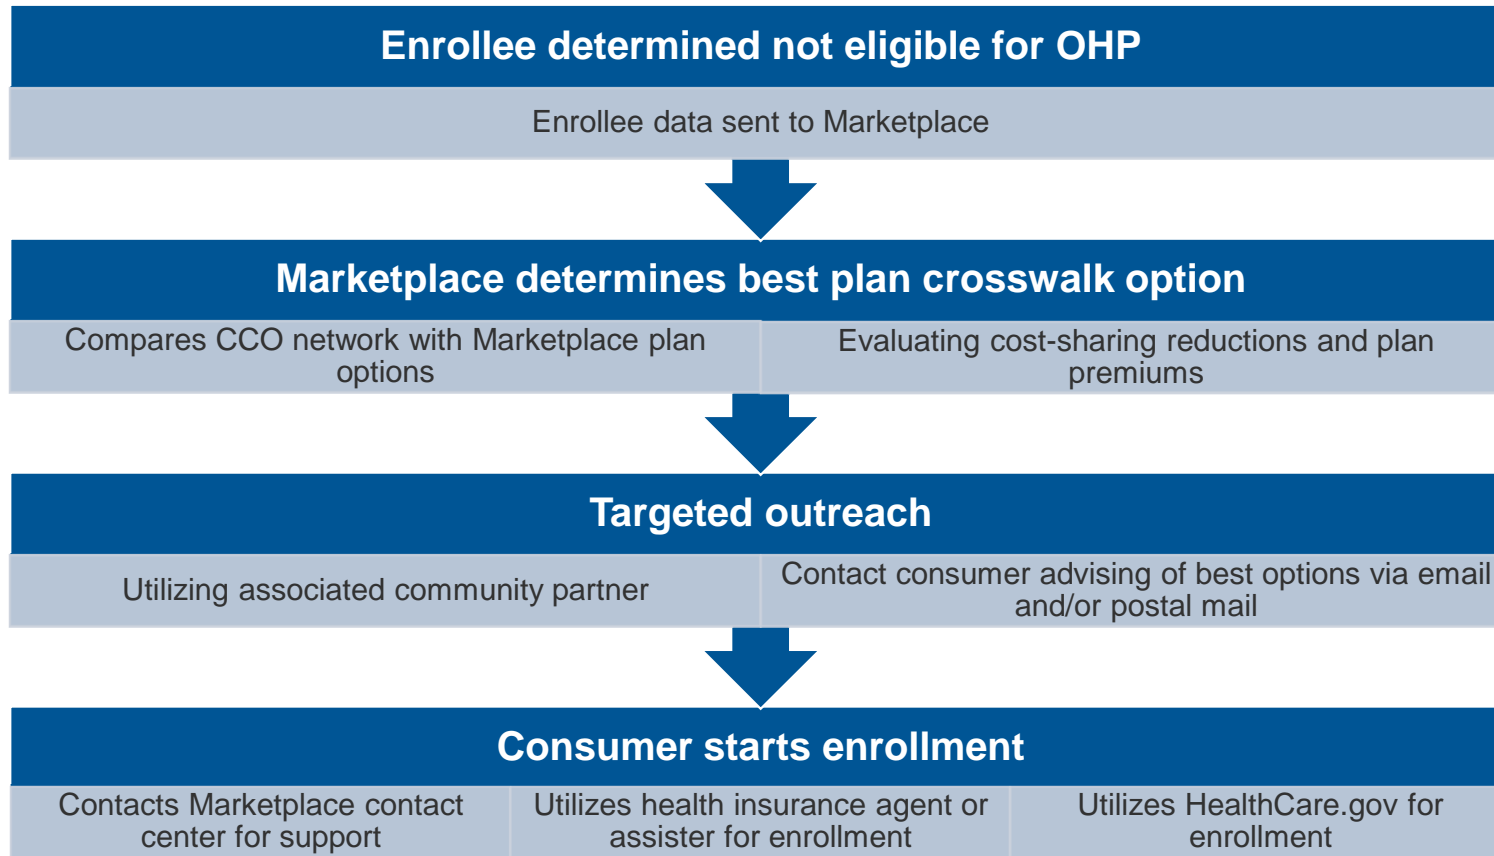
Enrollee determined not eligible for OHP

Enrollee data sent to Marketplace

Marketplace determines best plan crosswalk option

Compares CCO network with Marketplace plan options

Evaluating cost-sharing reductions and plan premiums

Targeted outreach

Utilizing associated community partner

Contact consumer advising of best options via email and/or postal mail

Consumer starts enrollment

Contacts Marketplace contact center for support

Utilizes health insurance agent or assister for enrollment

Utilizes HealthCare.gov for enrollment